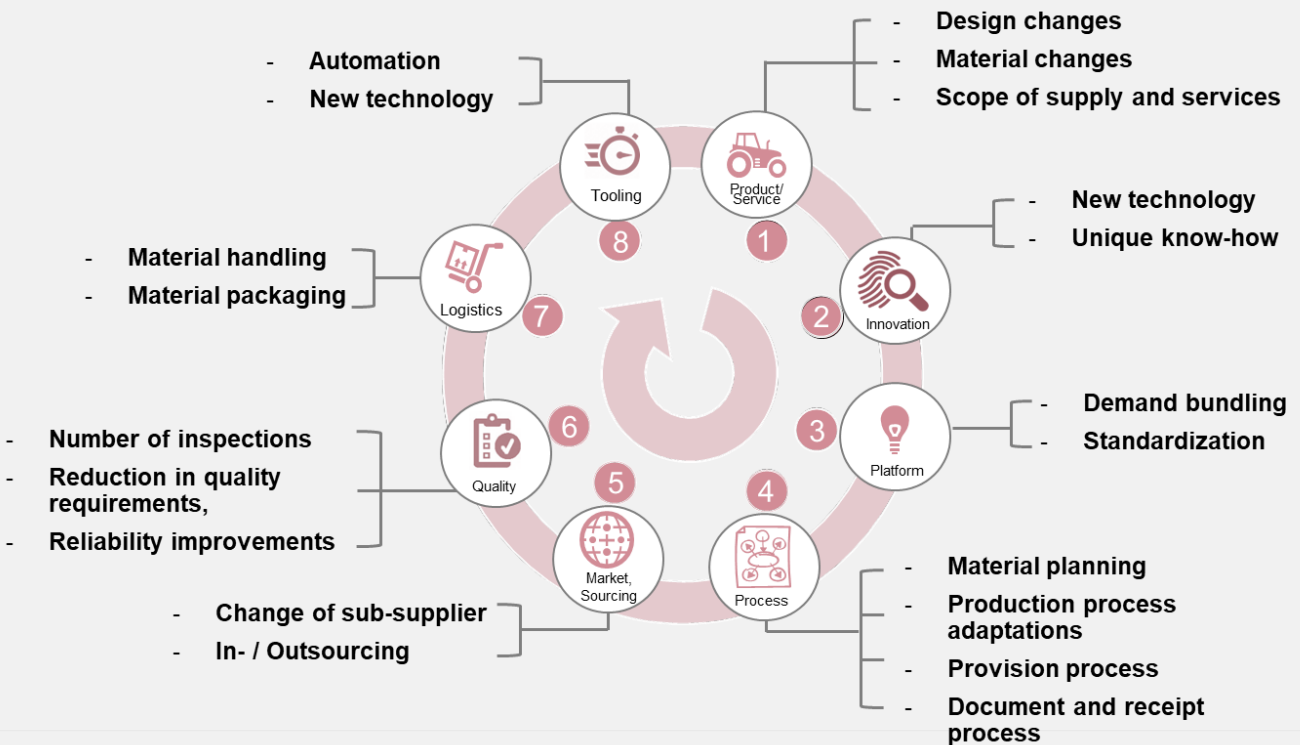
- Automation
- New technology

Tooling

8

Product/ Service

1

- Design changes
- Material changes
- Scope of supply and services

- New technology
- Unique know-how

2

Innovation

- Material handling
- Material packaging

Logistics

7

3

Platform

- Demand bundling
- Standardization

- Number of inspections
- Reduction in quality requirements,
- Reliability improvements

6

Quality

5

4

Market, Sourcing

Process

- Change of sub-supplier
- In- / Outsourcing

- Material planning
- Production process adaptations
- Provision process
- Document and receipt process